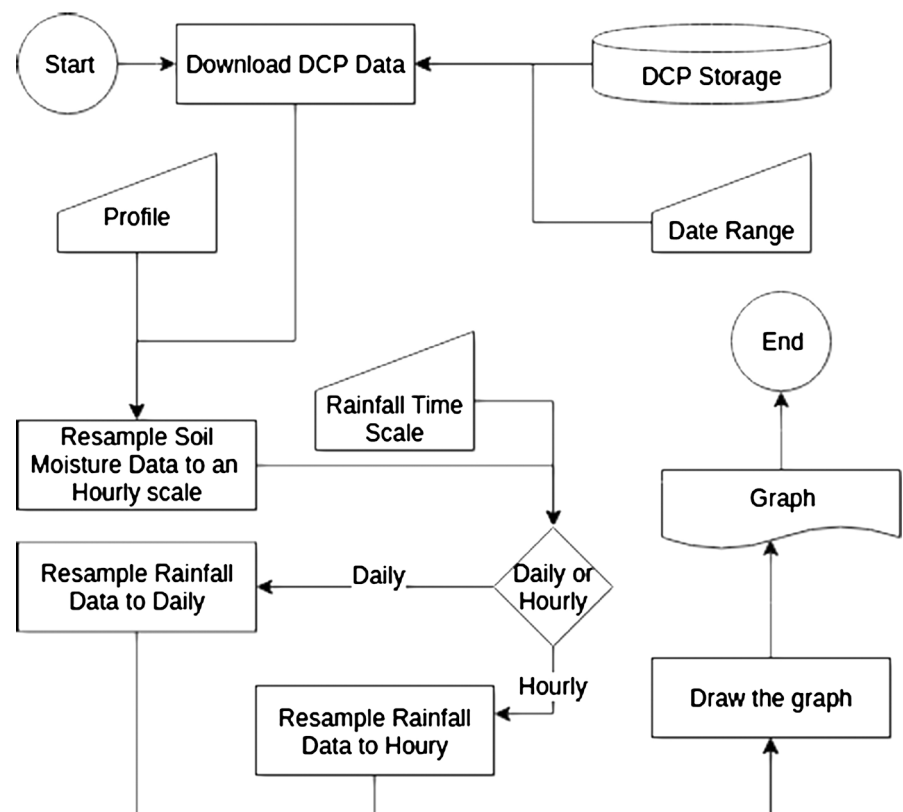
Start

Download DCP Data

DCP Storage

Profile

Date Range

End

Rainfall Time Scale

Resample Soil Moisture Data to an Hourly scale

Graph

Resample Rainfall Data to Daily

Daily

Daily or Hourly

Hourly

Draw the graph

Resample Rainfall Data to Houry